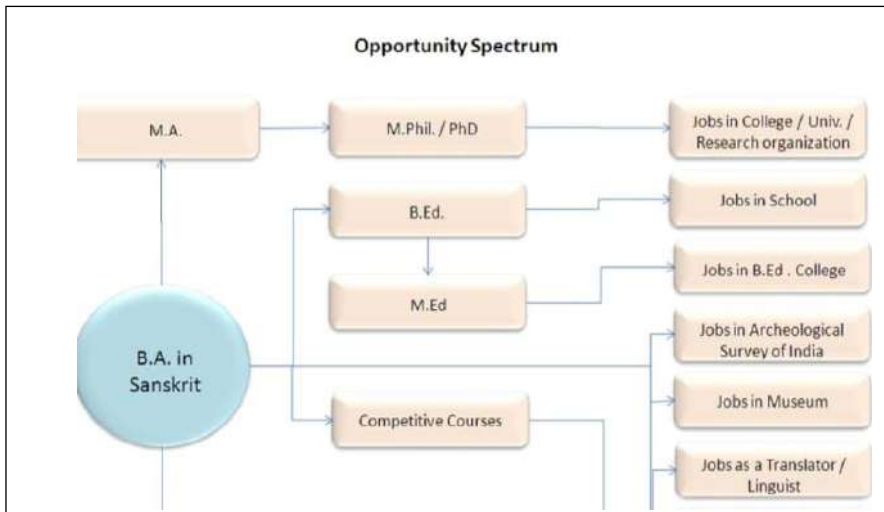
Opportunity Spectrum

M.A.

M.Phil. / PhD

Jobs in College / Univ. / Research organization

B.Ed.

Jobs in School

M.Ed

Jobs in B.Ed . College

B.A. in Sanskrit

Jobs in Archeological Survey of India

Competitive Courses

Jobs in Museum

Jobs as a Translator / Linguist